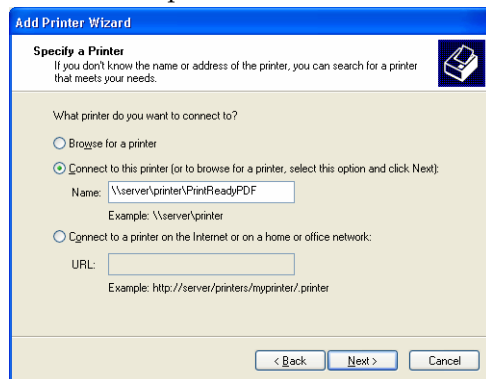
Add Printer Wizard

Specify a Printer
If you don't know the name or address of the printer, you can search for a printer that meets your needs.

What printer do you want to connect to?

Browse for a printer

Connect to this printer (or to browse for a printer, select this option and click Next):

Name: \\server\printer\PrintReadyPDF

Example: \\server\printer

Connect to a printer on the Internet or on a home or office network:

URL:

Example: http://server/printers/myprinter/.printer

< Back Next > Cancel